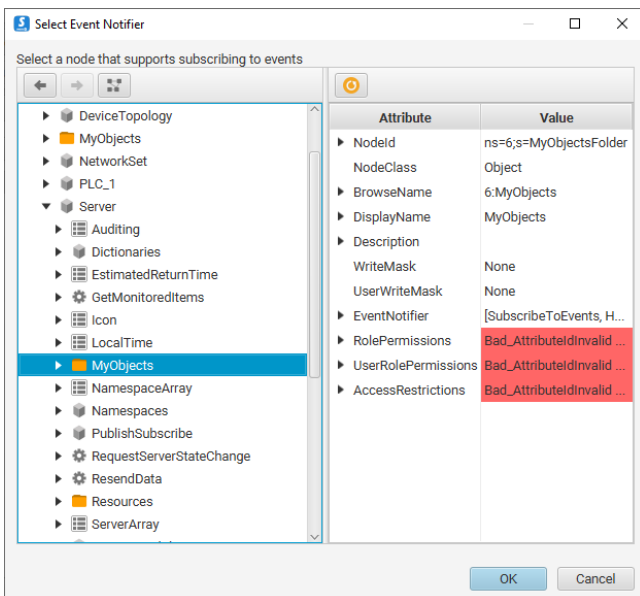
Select Event Notifier

Select a node that supports subscribing to events

DeviceTopology
MyObjects
NetworkSet
PLC_1
Server
Auditing
Dictionaries
EstimatedReturnTime
GetMonitoredItems
Icon
LocalTime
MyObjects
NamespaceArray
Namespaces
PublishSubscribe
RequestServerStateChange
ResendData
Resources
ServerArray

| Attribute | Value |
|---|---|
| NodeId | ns=6;s=MyObjectsFolder |
| NodeClass | Object |
| BrowseName | 6:MyObjects |
| DisplayName | MyObjects |
| Description | |
| WriteMask | None |
| UserWriteMask | None |
| EventNotifier | [SubscribeToEvents, H... |
| RolePermissions | Bad_AttributeIdInvalid ... |
| UserRolePermissions | Bad_AttributeIdInvalid ... |
| AccessRestrictions | Bad_AttributeIdInvalid ... |

OK
Cancel